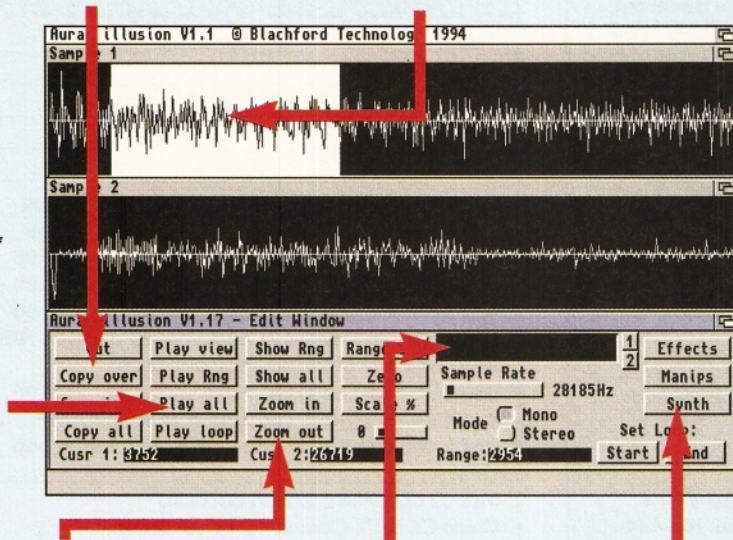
Aura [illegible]llusion V1.1 © Blachford Technolog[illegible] 1994

Samp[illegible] 1

Samp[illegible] 2

Aura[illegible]llusion V1.17 - Edit Window

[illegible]ut
Copy over
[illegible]
Copy all
Cusr 1: 3752

Play view
Play Rng
Play all
Play loop

Show Rng
Show all
Zoom in
Zoom out
Cus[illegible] 2: 26719

Rang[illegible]
Ze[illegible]o
Sca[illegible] %
0

1
2

Sample Rate
28185Hz
Mode
Mono
Stereo
Range: 2954

Effects
Manips
Synth
Set Lo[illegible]p:
Start
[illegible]nd